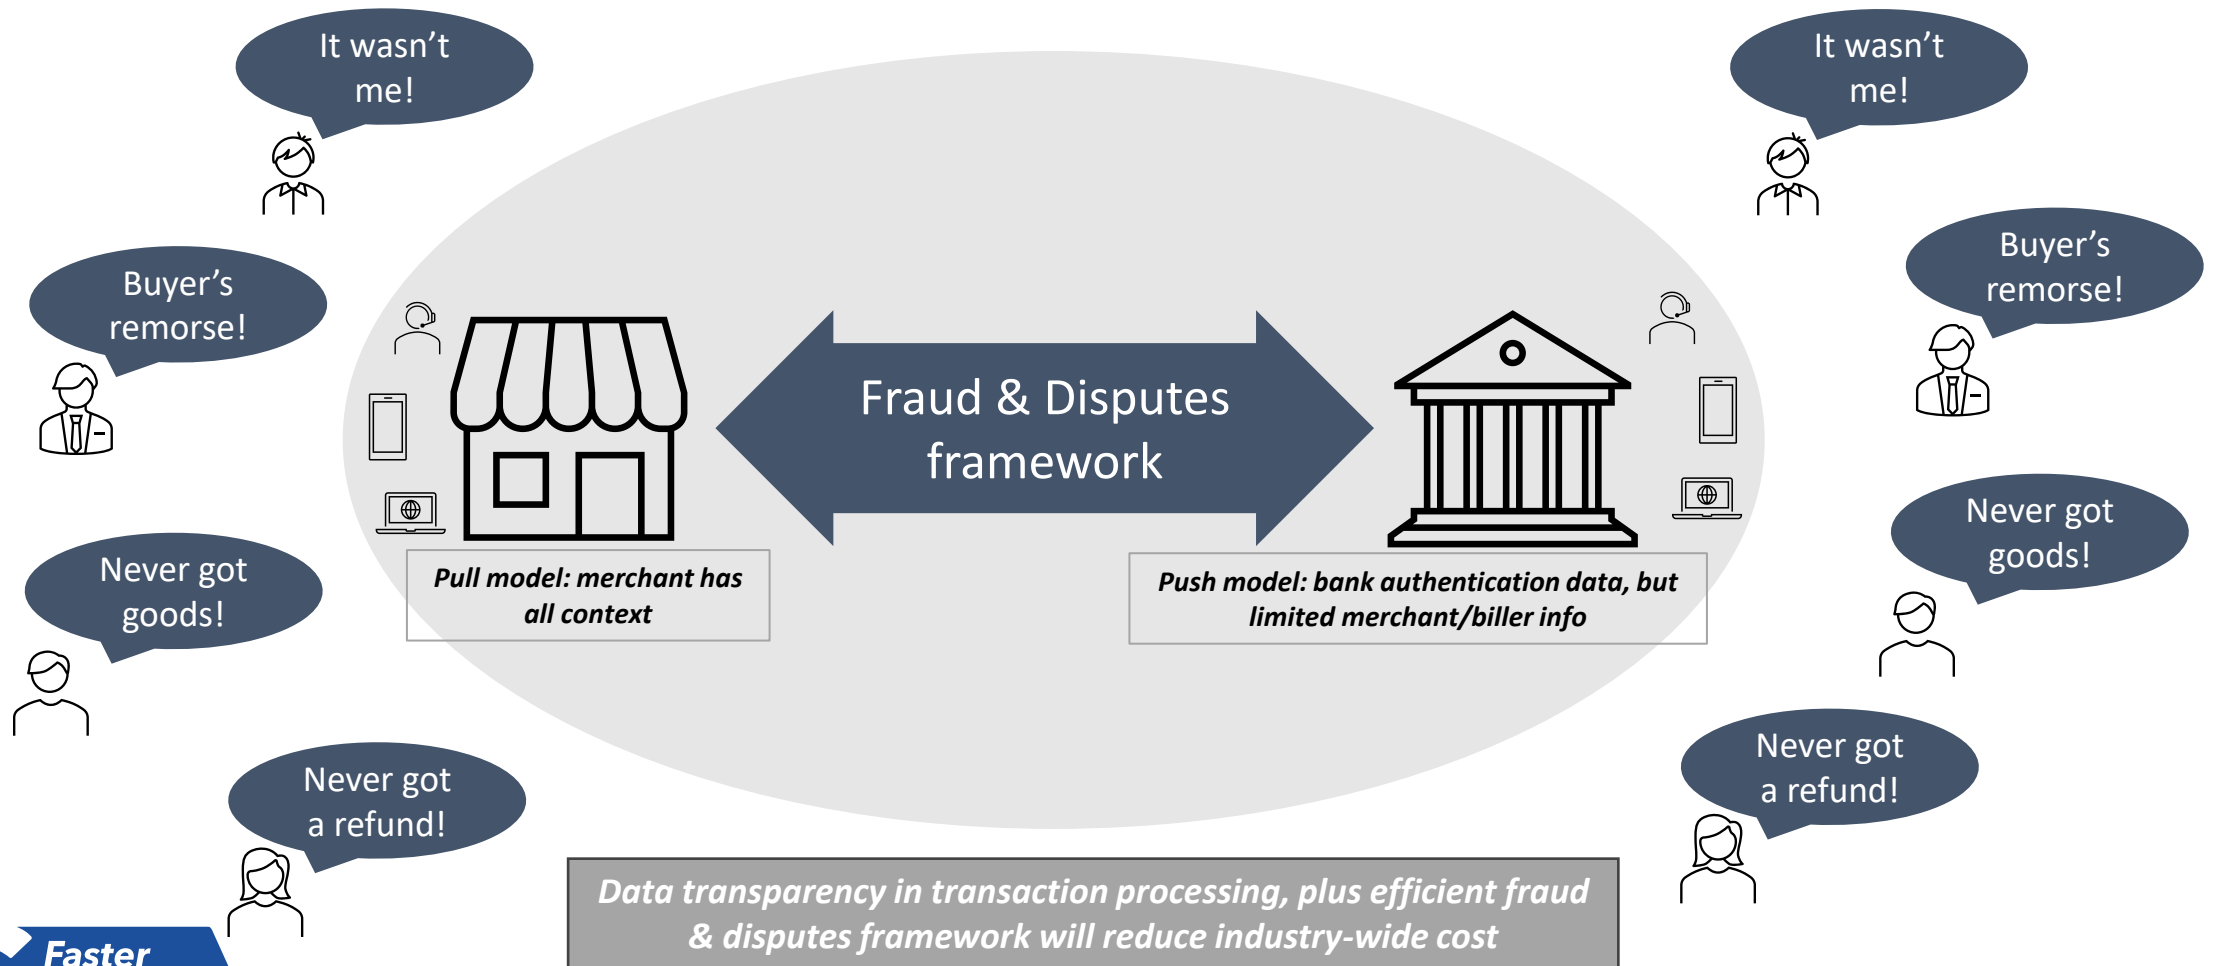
It wasn't me!

It wasn't me!

Buyer's remorse!

Buyer's remorse!

Fraud & Disputes framework

Pull model: merchant has all context

Push model: bank authentication data, but limited merchant/biller info

Never got goods!

Never got goods!

Never got a refund!

Never got a refund!

Data transparency in transaction processing, plus efficient fraud & disputes framework will reduce industry-wide cost

Faster